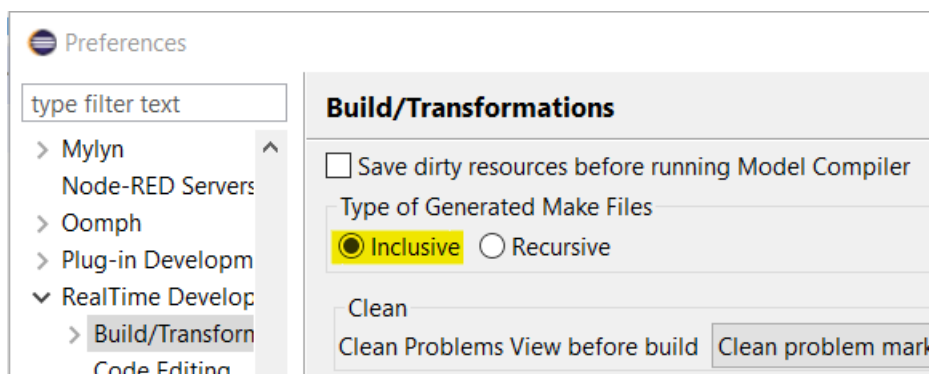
Preferences

type filter text

Mylyn
Node-RED Servers
Oomph
Plug-in Developm
RealTime Develop
Build/Transform
Code Editing

Build/Transformations

Save dirty resources before running Model Compiler

Type of Generated Make Files

Inclusive Recursive

Clean

Clean Problems View before build Clean problem mark